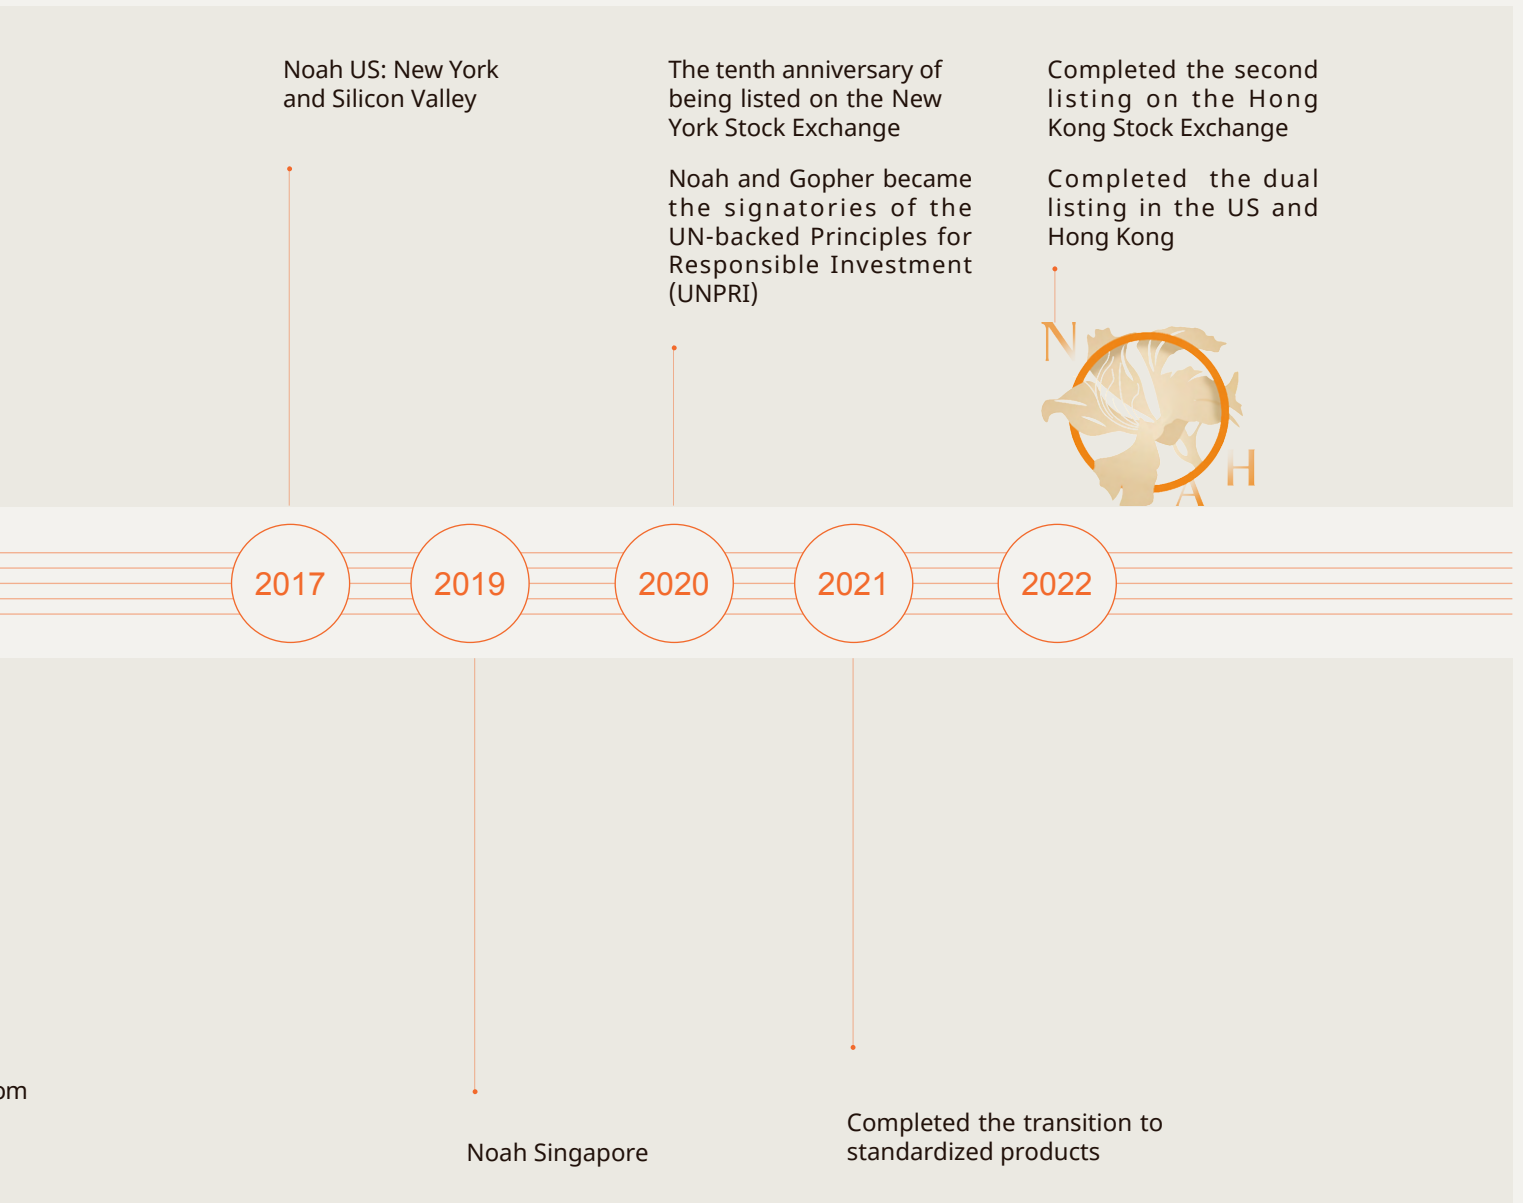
Noah US: New York and Silicon Valley

The tenth anniversary of being listed on the New York Stock Exchange

Noah and Gopher became the signatories of the UN-backed Principles for Responsible Investment (UNPRI)

Completed the second listing on the Hong Kong Stock Exchange

Completed the dual listing in the US and Hong Kong

N H A

2017

2019

2020

2021

2022

om

Noah Singapore

Completed the transition to standardized products